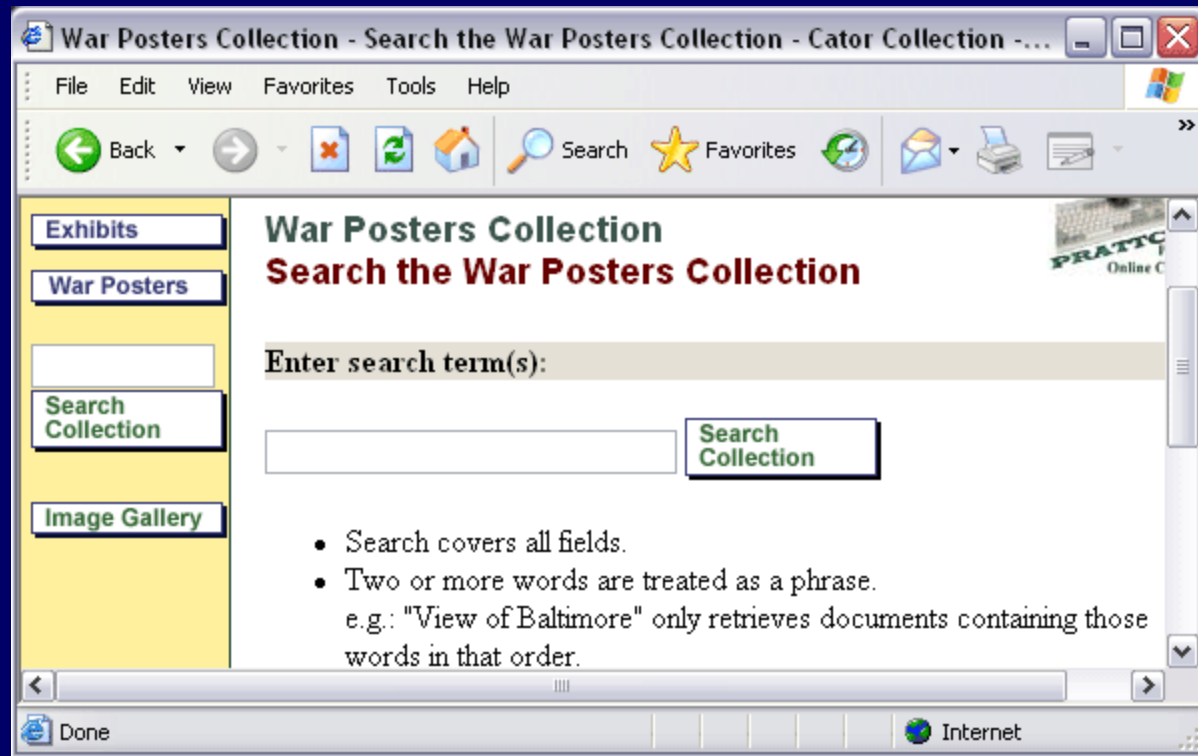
War Posters Collection - Search the War Posters Collection - Cator Collection -...

File Edit View Favorites Tools Help

Back Search Favorites

Exhibits

War Posters

Search Collection

Image Gallery

War Posters Collection

Search the War Posters Collection

PRATT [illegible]
Online C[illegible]

Enter search term(s):

Search Collection

- Search covers all fields.
- Two or more words are treated as a phrase.
e.g.: "View of Baltimore" only retrieves documents containing those words in that order.

Done

Internet